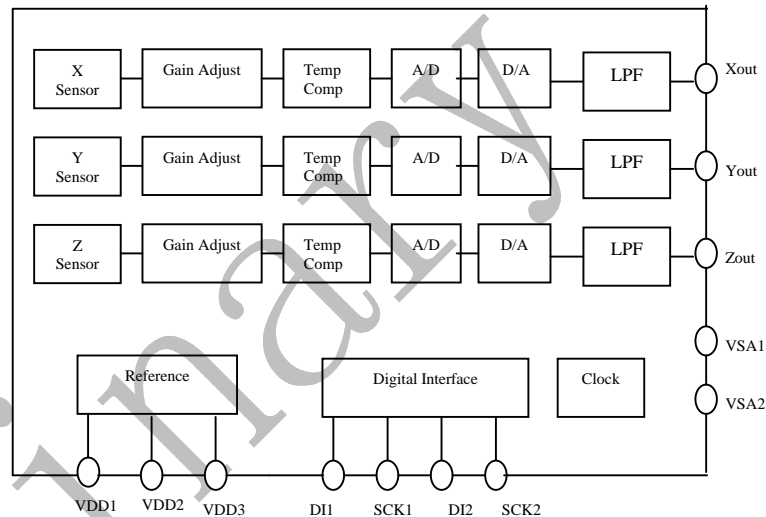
X Sensor
Gain Adjust
Temp Comp
A/D
D/A
LPF
Xout

Y Sensor
Gain Adjust
Temp Comp
A/D
D/A
LPF
Yout

Z Sensor
Gain Adjust
Temp Comp
A/D
D/A
LPF
Zout

VSA1
VSA2

Reference
Digital Interface
Clock

VDD1
VDD2
VDD3
DI1
SCK1
DI2
SCK2

Preliminary